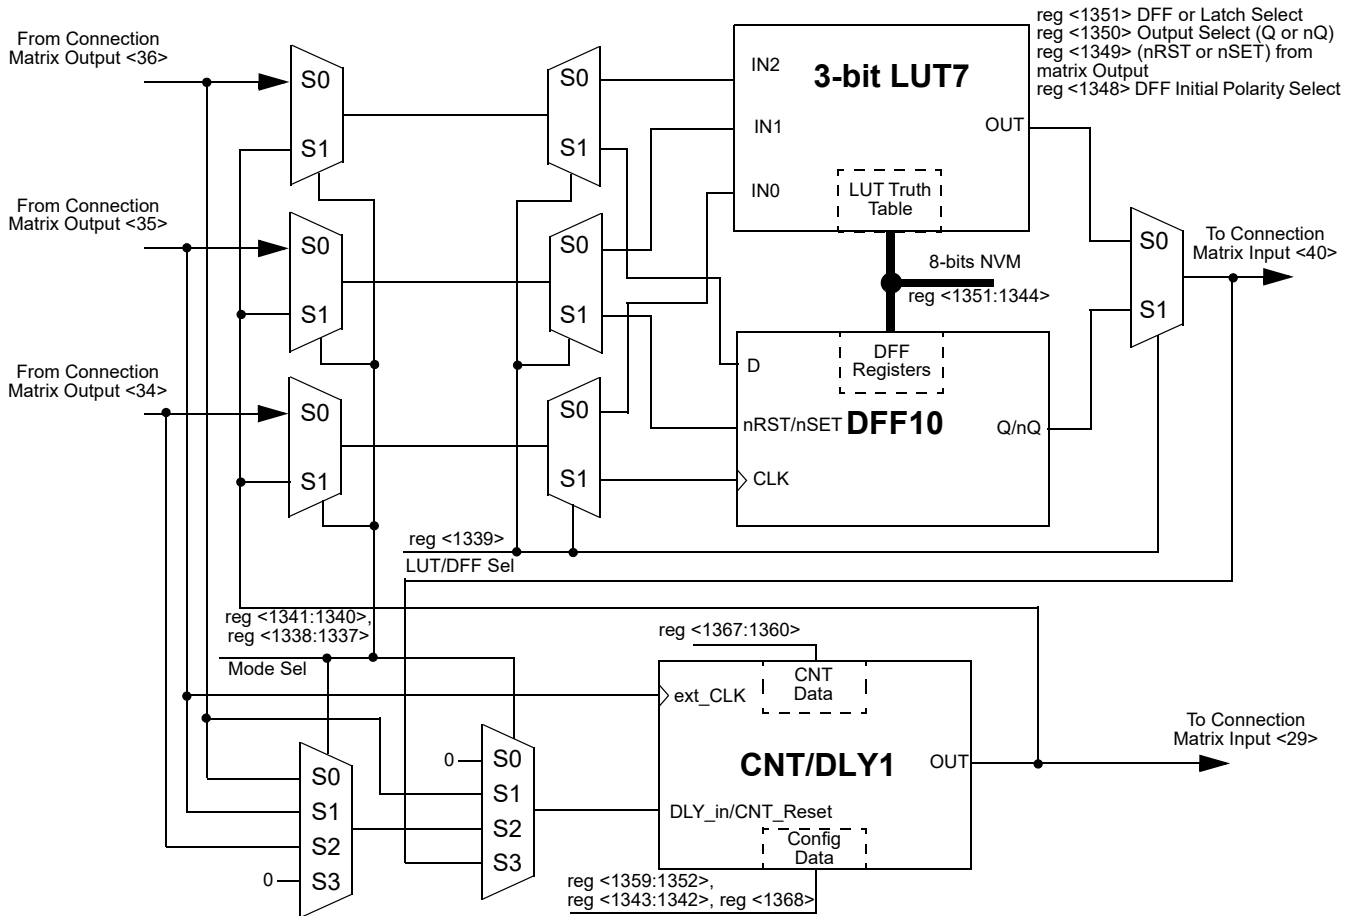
From Connection Matrix Output <36>

From Connection Matrix Output <35>

From Connection Matrix Output <34>

S0
S1

S0
S1

S0
S1

S0
S1

S0
S1

S0
S1

IN2
IN1
IN0
3-bit LUT7
OUT
LUT Truth Table

reg <1351> DFF or Latch Select
reg <1350> Output Select (Q or nQ)
reg <1349> (nRST or nSET) from matrix Output
reg <1348> DFF Initial Polarity Select

8-bits NVM
reg <1351:1344>

S0
S1

To Connection Matrix Input <40>

D
DFF Registers
nRST/nSET DFF10
Q/nQ
CLK

reg <1339>
LUT/DFF Sel

reg <1341:1340>,
reg <1338:1337>
Mode Sel

reg <1367:1360>
CNT Data
ext_CLK

0
S0
S1
S2
S3

S0
S1
S2
0 S3

CNT/DLY1
OUT
DLY_in/CNT_Reset
Config Data

To Connection Matrix Input <29>

reg <1359:1352>,
reg <1343:1342>, reg <1368>